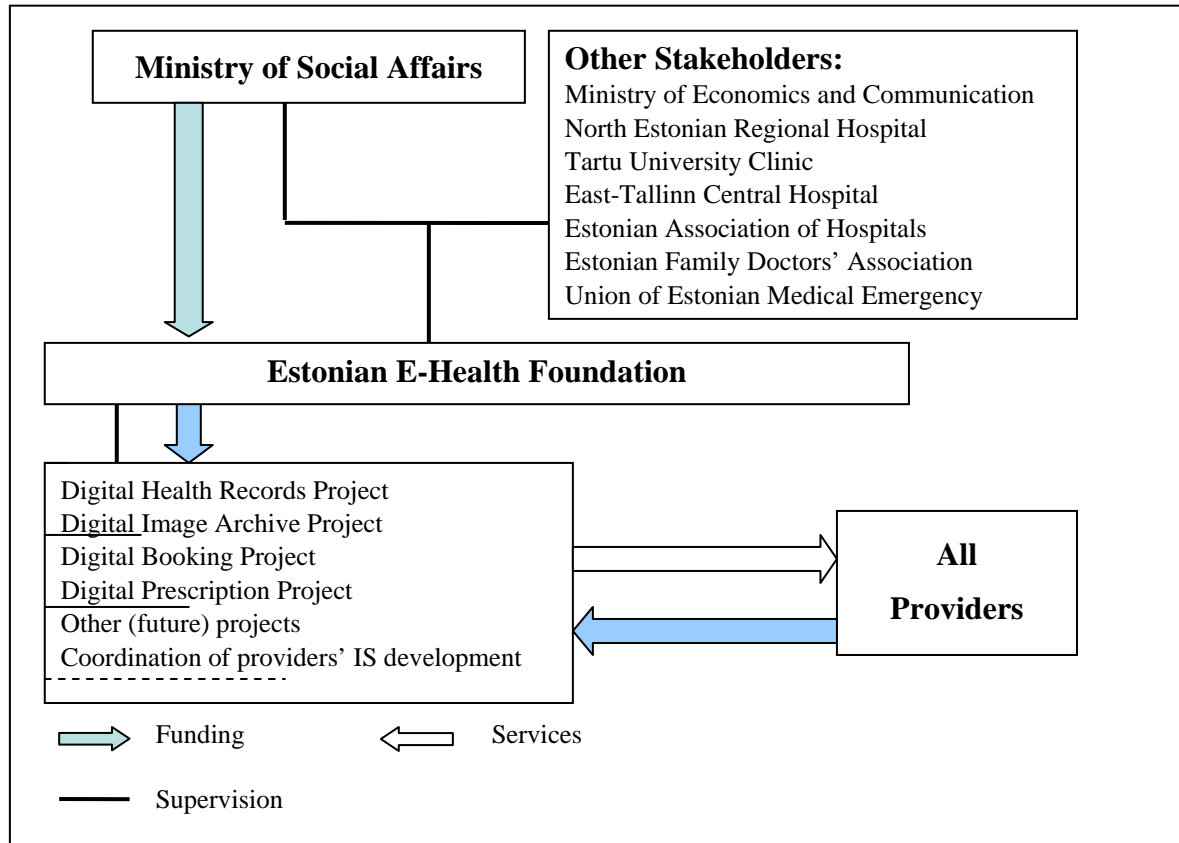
Ministry of Social Affairs

Other Stakeholders:
Ministry of Economics and Communication
North Estonian Regional Hospital
Tartu University Clinic
East-Tallinn Central Hospital
Estonian Association of Hospitals
Estonian Family Doctors' Association
Union of Estonian Medical Emergency

Estonian E-Health Foundation

Digital Health Records Project
Digital Image Archive Project
Digital Booking Project
Digital Prescription Project
Other (future) projects
Coordination of providers' IS development

All Providers

Funding
Services
Supervision